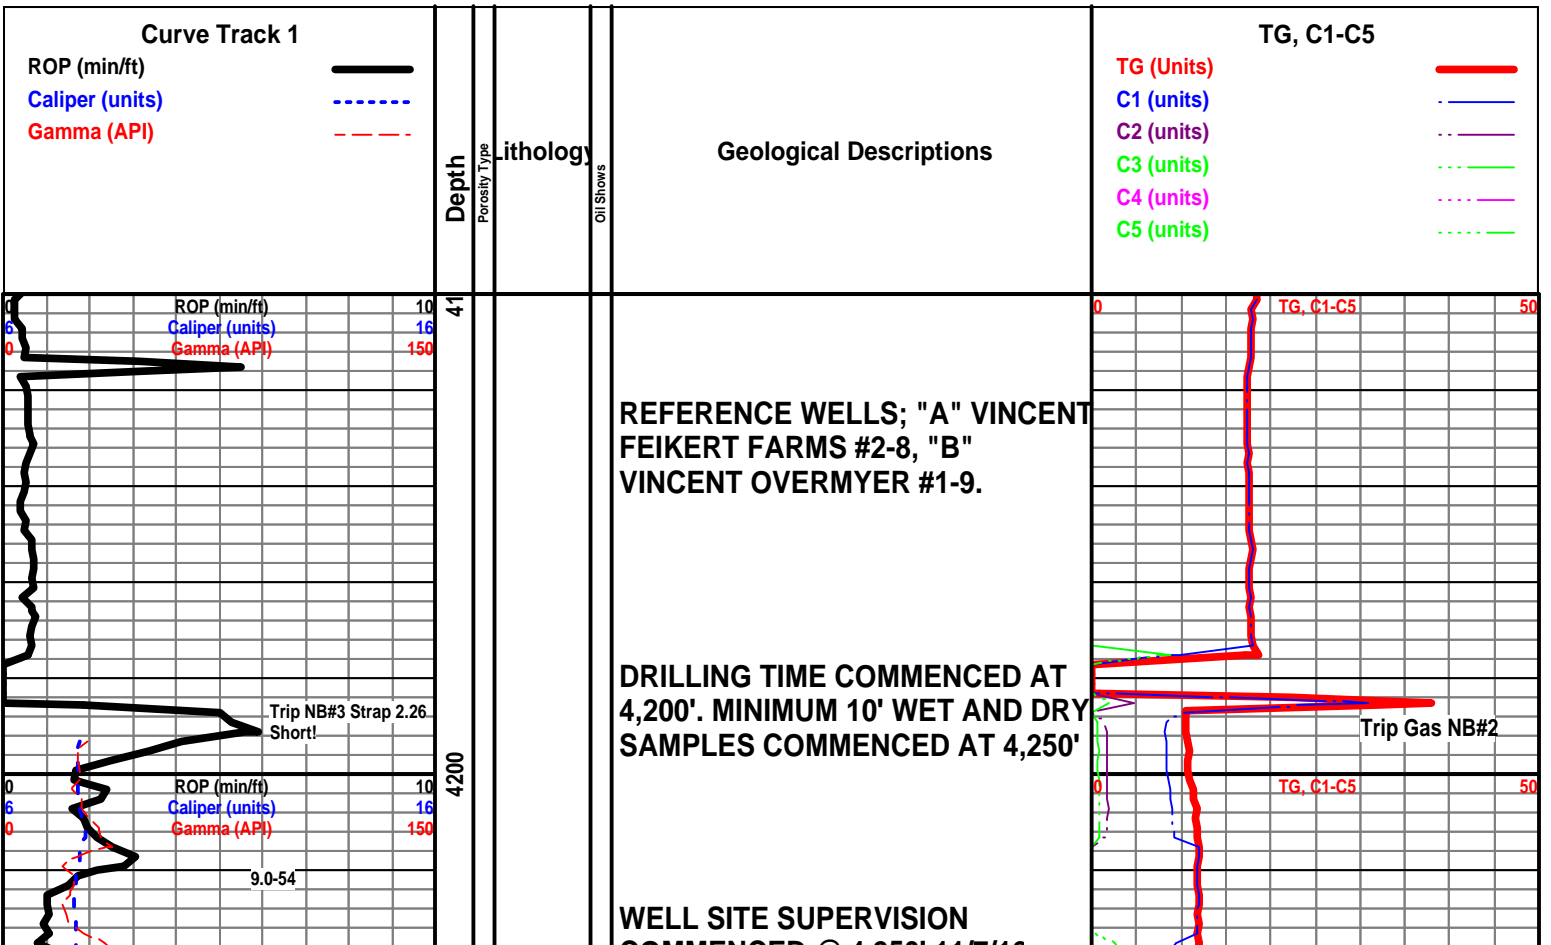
Curve Track 1
ROP (min/ft)
Caliper (units)
Gamma (API)

Depth

Porosity Type

Lithology

Oil Shows

Geological Descriptions

TG, C1-C5
TG (Units)
C1 (units)
C2 (units)
C3 (units)
C4 (units)
C5 (units)

0 ROP (min/ft) 10
6 Caliper (units) 16
0 Gamma (API) 150

41

0 TG, C1-C5 50

REFERENCE WELLS; "A" VINCENT FEIKERT FARMS #2-8, "B" VINCENT OVERMYER #1-9.

DRILLING TIME COMMENCED AT 4,200'. MINIMUM 10' WET AND DRY SAMPLES COMMENCED AT 4,250'

Trip NB#3 Strap 2.26 Short!

Trip Gas NB#2

4200

0 ROP (min/ft) 10
6 Caliper (units) 16
0 Gamma (API) 150

0 TG, C1-C5 50

9.0-54

WELL SITE SUPERVISION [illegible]